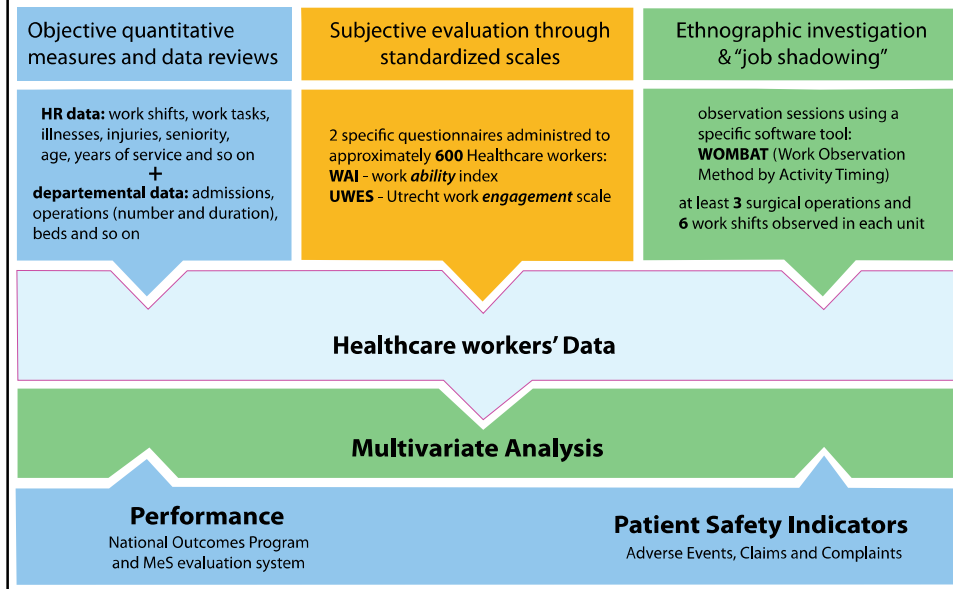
Objective quantitative measures and data reviews

HR data: work shifts, work tasks, illnesses, injuries, seniority, age, years of service and so on
+
departemental data: admissions, operations (number and duration), beds and so on

Subjective evaluation through standardized scales

2 specific questionnaires administered to approximately 600 Healthcare workers:
WAI - work ability index
UWES - Utrecht work engagement scale

Ethnographic investigation & "job shadowing"

observation sessions using a specific software tool:
WOMBAT (Work Observation Method by Activity Timing)

at least 3 surgical operations and 6 work shifts observed in each unit

Healthcare workers' Data

Multivariate Analysis

Performance
National Outcomes Program and MeS evaluation system

Patient Safety Indicators
Adverse Events, Claims and Complaints